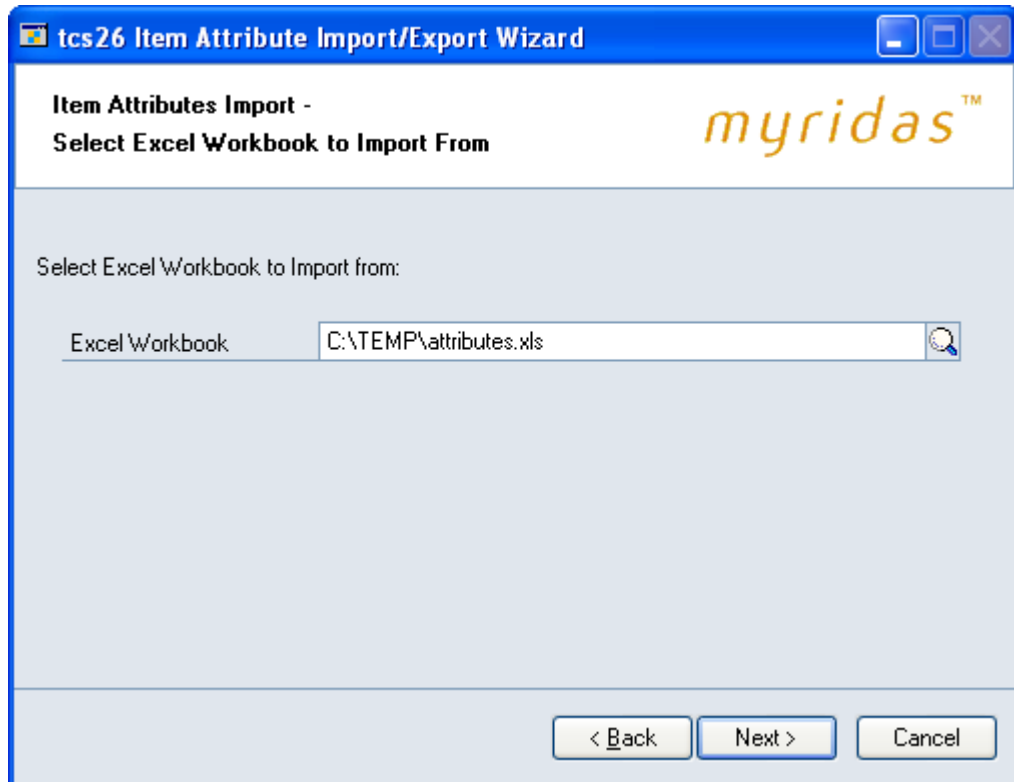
tcs26 Item Attribute Import/Export Wizard

Item Attributes Import -
Select Excel Workbook to Import From

myridas™

Select Excel Workbook to Import from:

Excel Workbook C:\TEMP\attributes.xls

< Back Next > Cancel